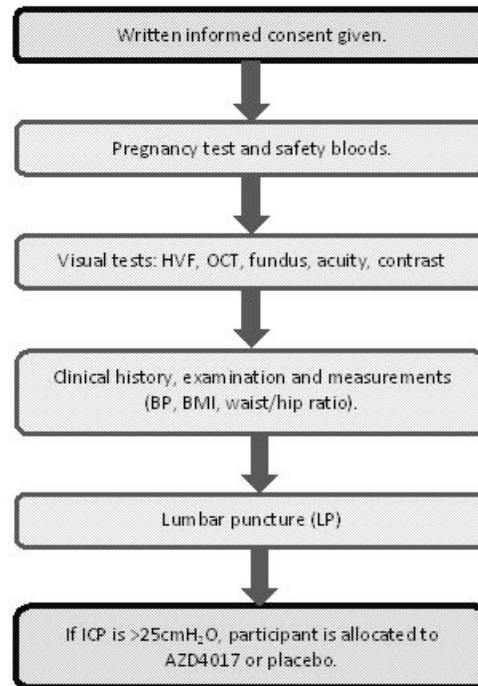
Written informed consent given.

Pregnancy test and safety bloods.

Visual tests: HVF, OCT, fundus, acuity, contrast

Clinical history, examination and measurements (BP, BMI, waist/hip ratio).

Lumbar puncture (LP)

If ICP is >25cm$H_2O$, participant is allocated to AZD4017 or placebo.